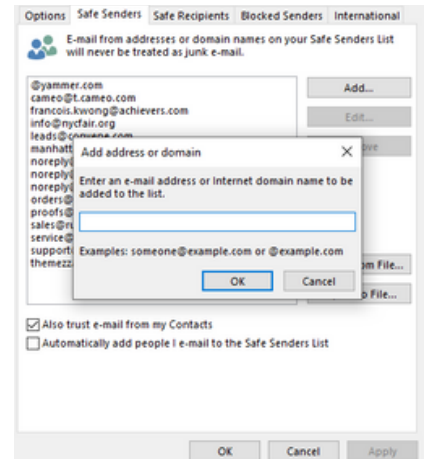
Options | Safe Senders | Safe Recipients | Blocked Senders | International

E-mail from addresses or domain names on your Safe Senders List will never be treated as junk e-mail.

@yammer.com
cameo@t.cameo.com
francois.kwong@achievers.com
info@nycfair.org
leads@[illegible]
manhatt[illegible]
noreply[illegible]
noreply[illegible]
noreply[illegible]
orders@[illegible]
proofs@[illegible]
sales@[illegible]
service@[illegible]
support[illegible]
themezz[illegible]

Add...
Edit...
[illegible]ove
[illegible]om File...
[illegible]o File...

Add address or domain
Enter an e-mail address or Internet domain name to be added to the list.
Examples: someone@example.com or @example.com
OK
Cancel

Also trust e-mail from my Contacts
Automatically add people I e-mail to the Safe Senders List

OK
Cancel
Apply